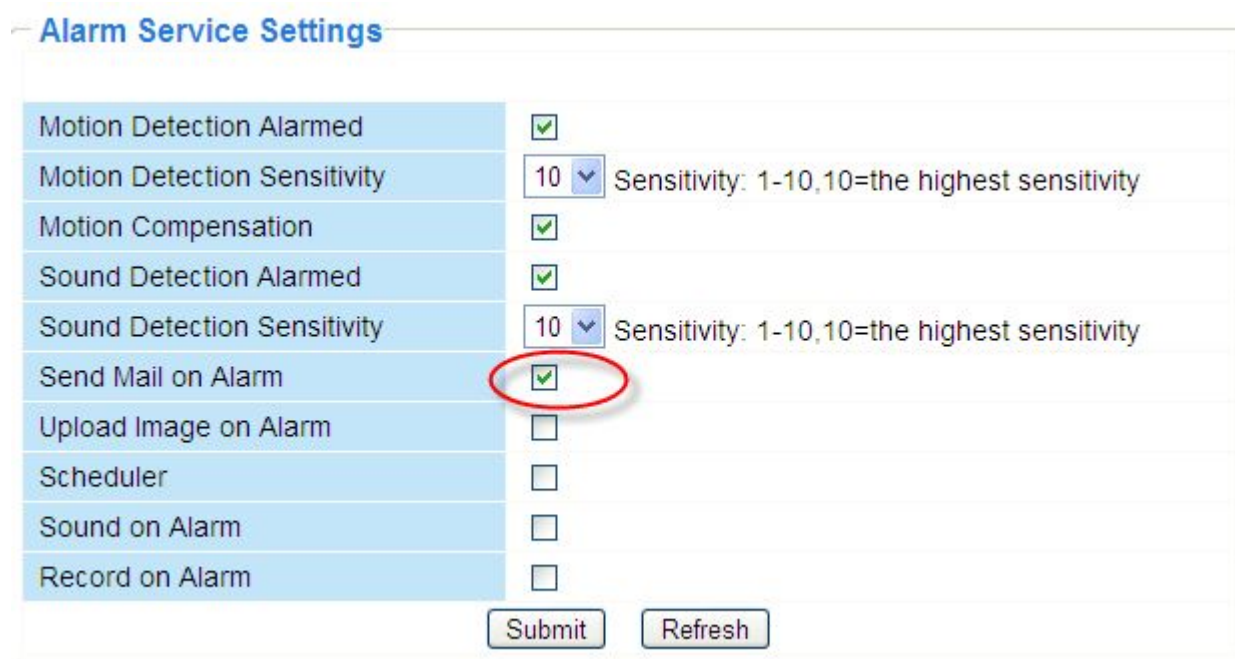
Alarm Service Settings

| | |
|---|---|
| Motion Detection Alarmed | ☑ |
| Motion Detection Sensitivity | 10 Sensitivity: 1-10,10=the highest sensitivity |
| Motion Compensation | ☑ |
| Sound Detection Alarmed | ☑ |
| Sound Detection Sensitivity | 10 Sensitivity: 1-10,10=the highest sensitivity |
| Send Mail on Alarm | ☑ |
| Upload Image on Alarm | ☐ |
| Scheduler | ☐ |
| Sound on Alarm | ☐ |
| Record on Alarm | ☐ |

Submit Refresh